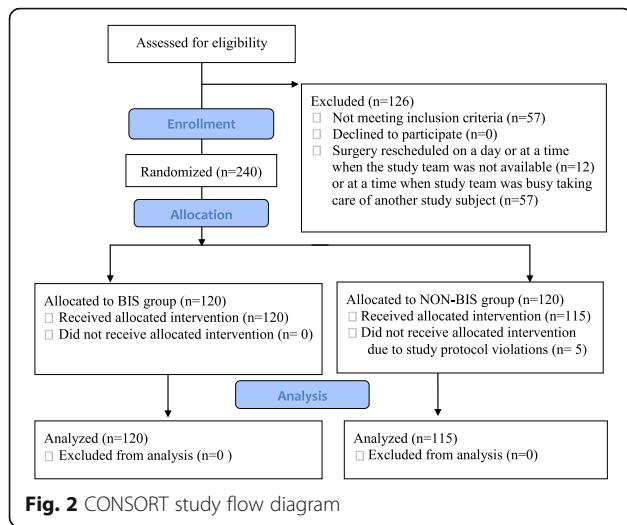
Assessed for eligibility

Enrollment

Excluded (n=126)
□ Not meeting inclusion criteria (n=57)
□ Declined to participate (n=0)
□ Surgery rescheduled on a day or at a time when the study team was not available (n=12) or at a time when study team was busy taking care of another study subject (n=57)

Randomized (n=240)

Allocation

Allocated to BIS group (n=120)
□ Received allocated intervention (n=120)
□ Did not receive allocated intervention (n= 0)

Allocated to NON-BIS group (n=120)
□ Received allocated intervention (n=115)
□ Did not receive allocated intervention due to study protocol violations (n= 5)

Analysis

Analyzed (n=120)
□ Excluded from analysis (n=0 )

Analyzed (n=115)
□ Excluded from analysis (n=0)

Fig. 2 CONSORT study flow diagram